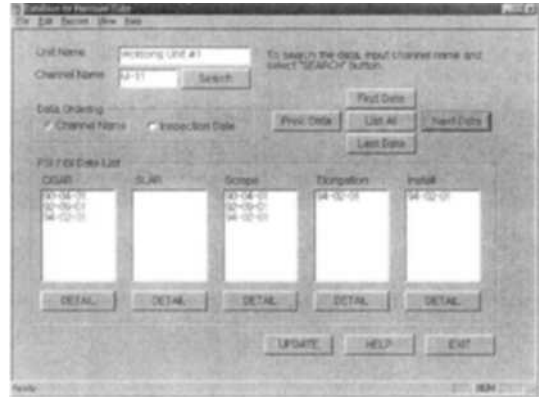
Database for Pressure Tube
File Edit Record View Help

Unit Name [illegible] Unit #1
Channel Name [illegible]
Search

To search the data, input channel name and select "SEARCH" button.

Data Ordering
Channel Name
Inspection Date

First Data
Prev Data
List All
Next Data
Last Data

PSI / ISI Data List

| CIGAR | SLAR | Scrape | Elongation | Install |
|---|---|---|---|---|
| 00-08-21 | | 00-08-01 | 94-02-01 | 94-02-01 |
| 00-08-01 | | 94-02-01 | | |
| 94-02-01 | | | | |

DETAIL
DETAIL
DETAIL
DETAIL
DETAIL

UPDATE
HELP
EXIT

Ready
NUM